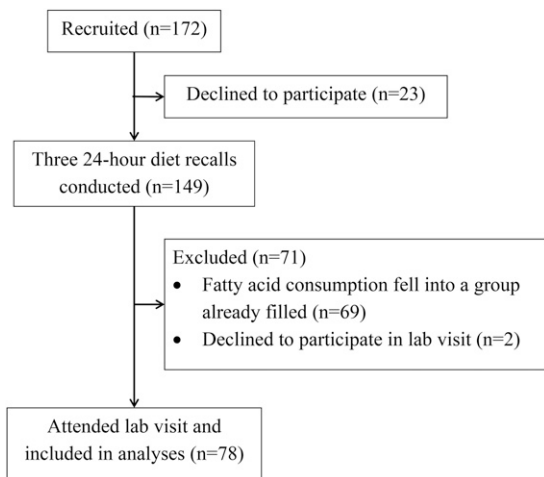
Recruited (n=172)

Declined to participate (n=23)

Three 24-hour diet recalls conducted (n=149)

Excluded (n=71)
- Fatty acid consumption fell into a group already filled (n=69)
- Declined to participate in lab visit (n=2)

Attended lab visit and included in analyses (n=78)